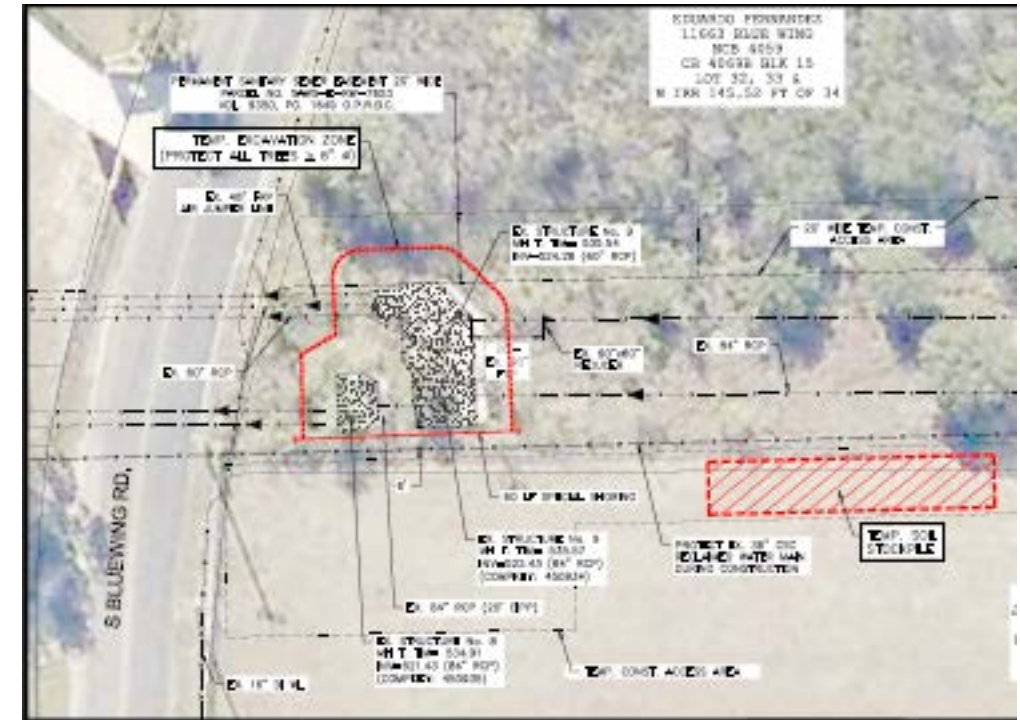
EDUARDO FERNANDES
11063 BLUE WING
NCB 4059
CB 4059B BLK 15
LOT 32, 33 &
N IRR 145.52 FT OF 34

PERMANENT SANITARY SEWER EASEMENT 25' WIDE
PARCEL NO. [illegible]
VOL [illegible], PG. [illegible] O.P.R.B.C.

TEMP. EXCAVATION ZONE
(PROTECT ALL TREES ≥ 6" Ø)

EX. 48" RW
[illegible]

EX. STRUCTURE No. 9
MH T. TRim 535.54
INV=524.28 (60" RCP)

25' WIDE TEMP. CONST. ACCESS AREA

EX. 90" RCP

EX. 60"x60" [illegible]

EX. 84" RCP

EX. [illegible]

S.BLUEWING RD.

8'

80 LF SPECIAL SHORING

EX. STRUCTURE No. 9
MH T. TRim 535.57
INV=523.43 (84" RCP)
(COMPKEY: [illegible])

PROTECT EX. 18" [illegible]
RECLAIMED WATER MAIN
DURING CONSTRUCTION

TEMP. SOIL STOCKPILE

EX. 84" RCP (28' DEPTH)

EX. STRUCTURE No. 8
MH T. TRim 534.91
INV=521.43 (84" RCP)
(COMPKEY: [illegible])

TEMP. CONST. ACCESS AREA

EX. 16" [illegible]